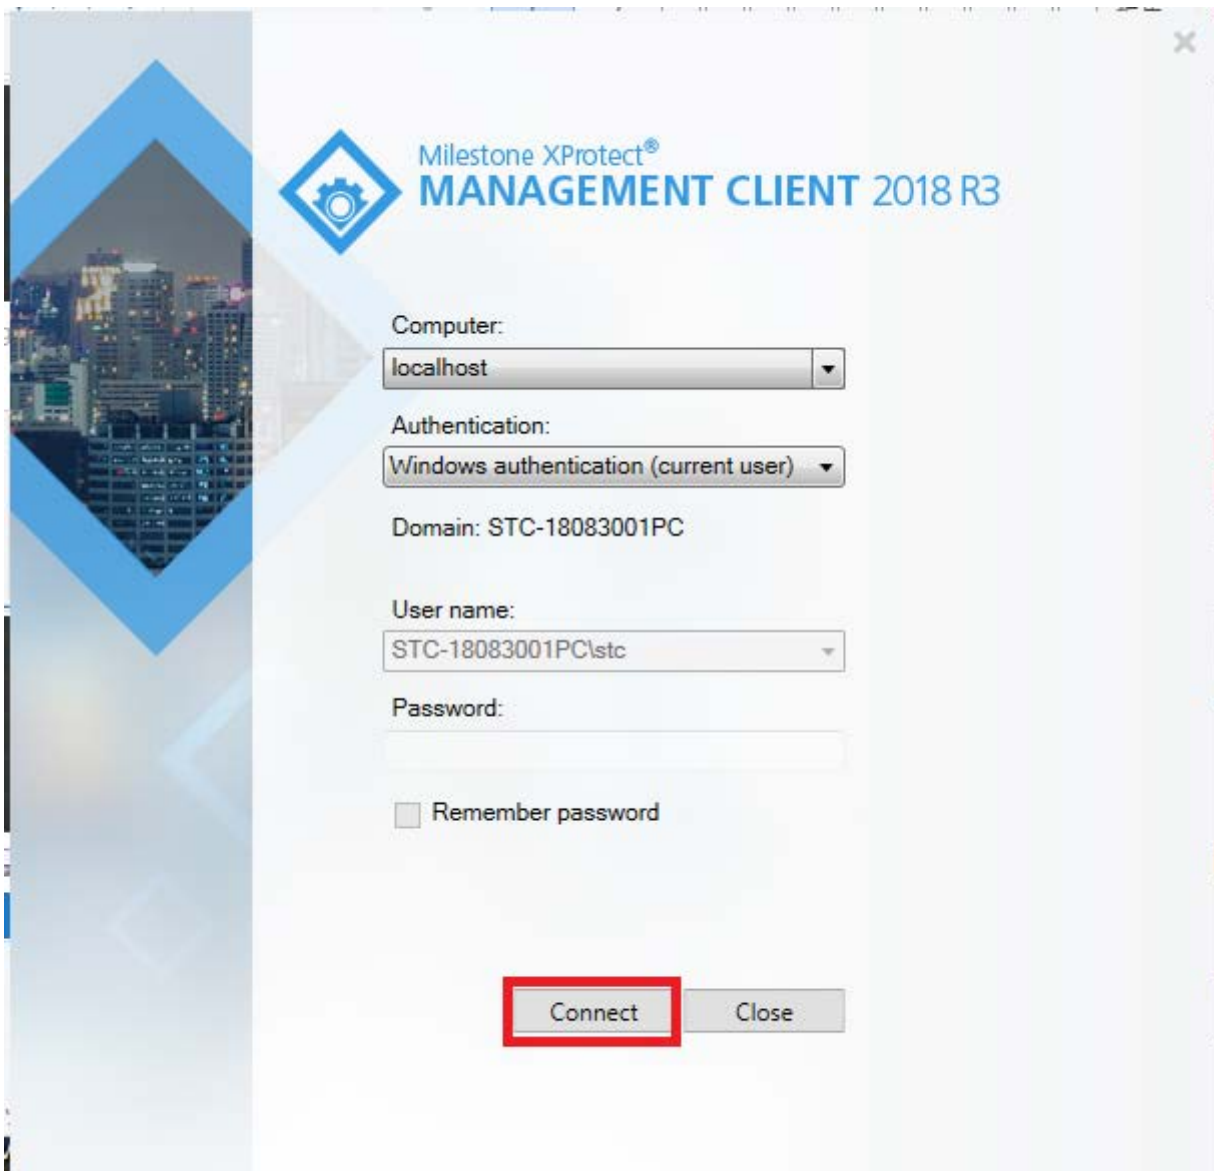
Milestone XProtect®
MANAGEMENT CLIENT 2018 R3

Computer:
localhost

Authentication:
Windows authentication (current user)

Domain: STC-18083001PC

User name:
STC-18083001PC\stc

Password:

Remember password

Connect
Close